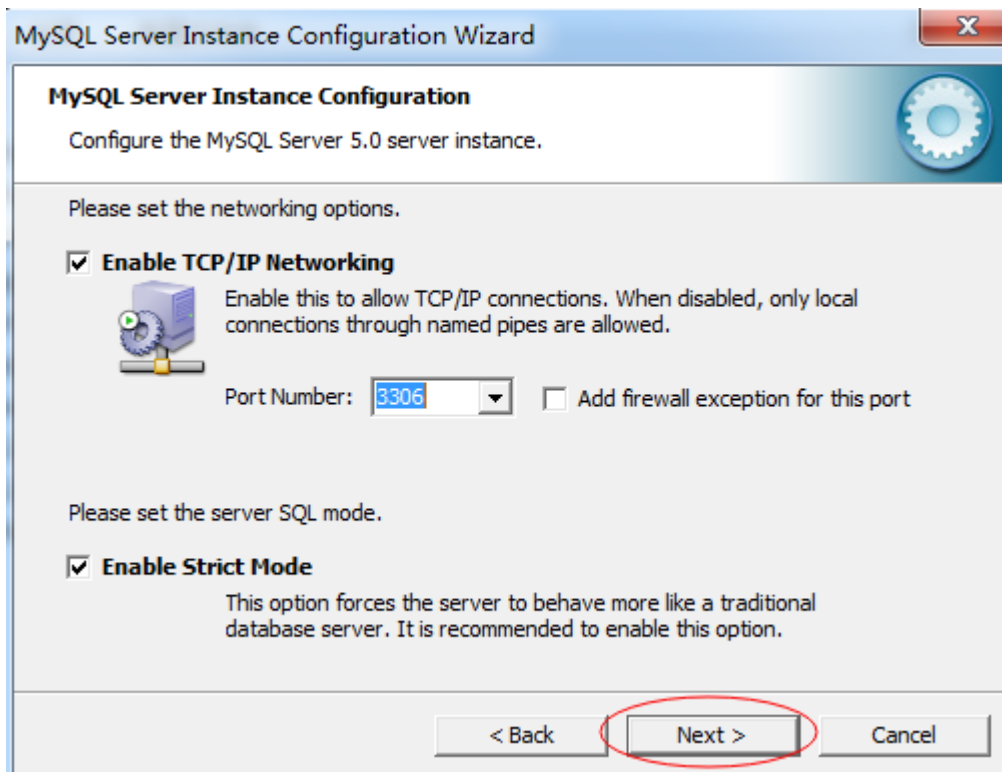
MySQL Server Instance Configuration Wizard

MySQL Server Instance Configuration

Configure the MySQL Server 5.0 server instance.

Please set the networking options.

☑ Enable TCP/IP Networking

Enable this to allow TCP/IP connections. When disabled, only local connections through named pipes are allowed.

Port Number: 3306

☐ Add firewall exception for this port

Please set the server SQL mode.

☑ Enable Strict Mode

This option forces the server to behave more like a traditional database server. It is recommended to enable this option.

< Back

Next >

Cancel